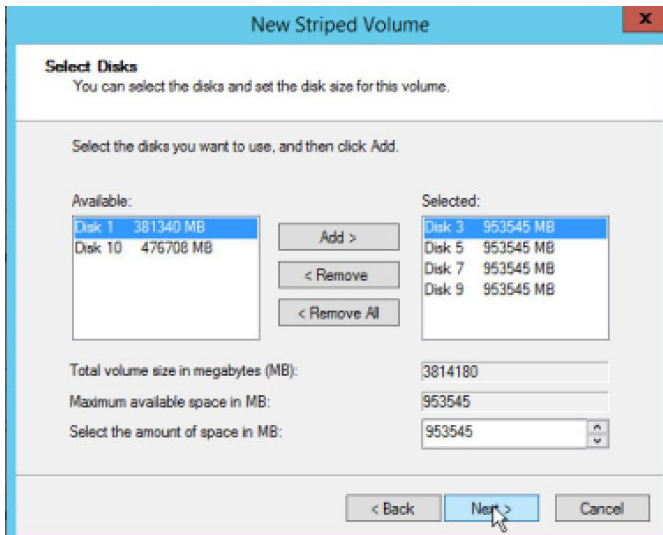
New Striped Volume

x

Select Disks
You can select the disks and set the disk size for this volume.

Select the disks you want to use, and then click Add.

Available:

Disk 1 381340 MB
Disk 10 476708 MB

Add >

< Remove

< Remove All

Selected:

Disk 3 953545 MB
Disk 5 953545 MB
Disk 7 953545 MB
Disk 9 953545 MB

Total volume size in megabytes (MB): 3814180

Maximum available space in MB: 953545

Select the amount of space in MB: 953545

< Back

Next >

Cancel